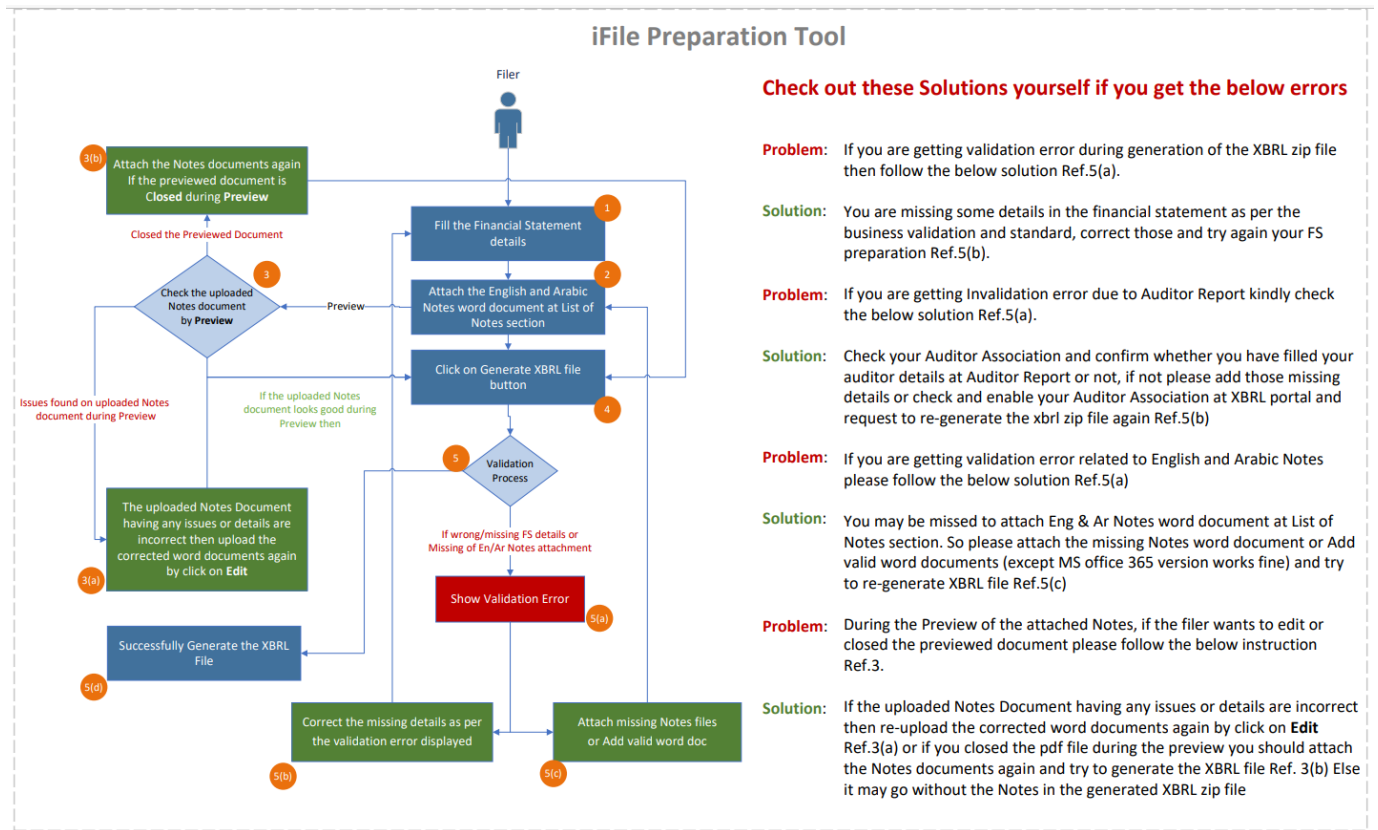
iFile Preparation Tool

Filer

3(b) Attach the Notes documents again If the previewed document is **Closed** during **Preview**

Closed the Previewed Document

3 Check the uploaded Notes document by **Preview**

Preview

Issues found on uploaded Notes document during Preview

If the uploaded Notes document looks good during Preview then

The uploaded Notes Document having any issues or details are incorrect then upload the corrected word documents again by click on **Edit**

3(a)

Successfully Generate the XBRL File

5(d)

1 Fill the Financial Statement details

2 Attach the English and Arabic Notes word document at List of Notes section

Click on Generate XBRL file button

4

5 Validation Process

If wrong/missing FS details or Missing of En/Ar Notes attachment

Show Validation Error

5(a)

Correct the missing details as per the validation error displayed

5(b)

Attach missing Notes files or Add valid word doc

5(c)

Check out these Solutions yourself if you get the below errors

Problem: If you are getting validation error during generation of the XBRL zip file then follow the below solution Ref.5(a).

Solution: You are missing some details in the financial statement as per the business validation and standard, correct those and try again your FS preparation Ref.5(b).

Problem: If you are getting Invalidation error due to Auditor Report kindly check the below solution Ref.5(a).

Solution: Check your Auditor Association and confirm whether you have filled your auditor details at Auditor Report or not, if not please add those missing details or check and enable your Auditor Association at XBRL portal and request to re-generate the xbrl zip file again Ref.5(b)

Problem: If you are getting validation error related to English and Arabic Notes please follow the below solution Ref.5(a)

Solution: You may be missed to attach Eng & Ar Notes word document at List of Notes section. So please attach the missing Notes word document or Add valid word documents (except MS office 365 version works fine) and try to re-generate XBRL file Ref.5(c)

Problem: During the Preview of the attached Notes, if the filer wants to edit or closed the previewed document please follow the below instruction Ref.3.

Solution: If the uploaded Notes Document having any issues or details are incorrect then re-upload the corrected word documents again by click on **Edit** Ref.3(a) or if you closed the pdf file during the preview you should attach the Notes documents again and try to generate the XBRL file Ref. 3(b) Else it may go without the Notes in the generated XBRL zip file